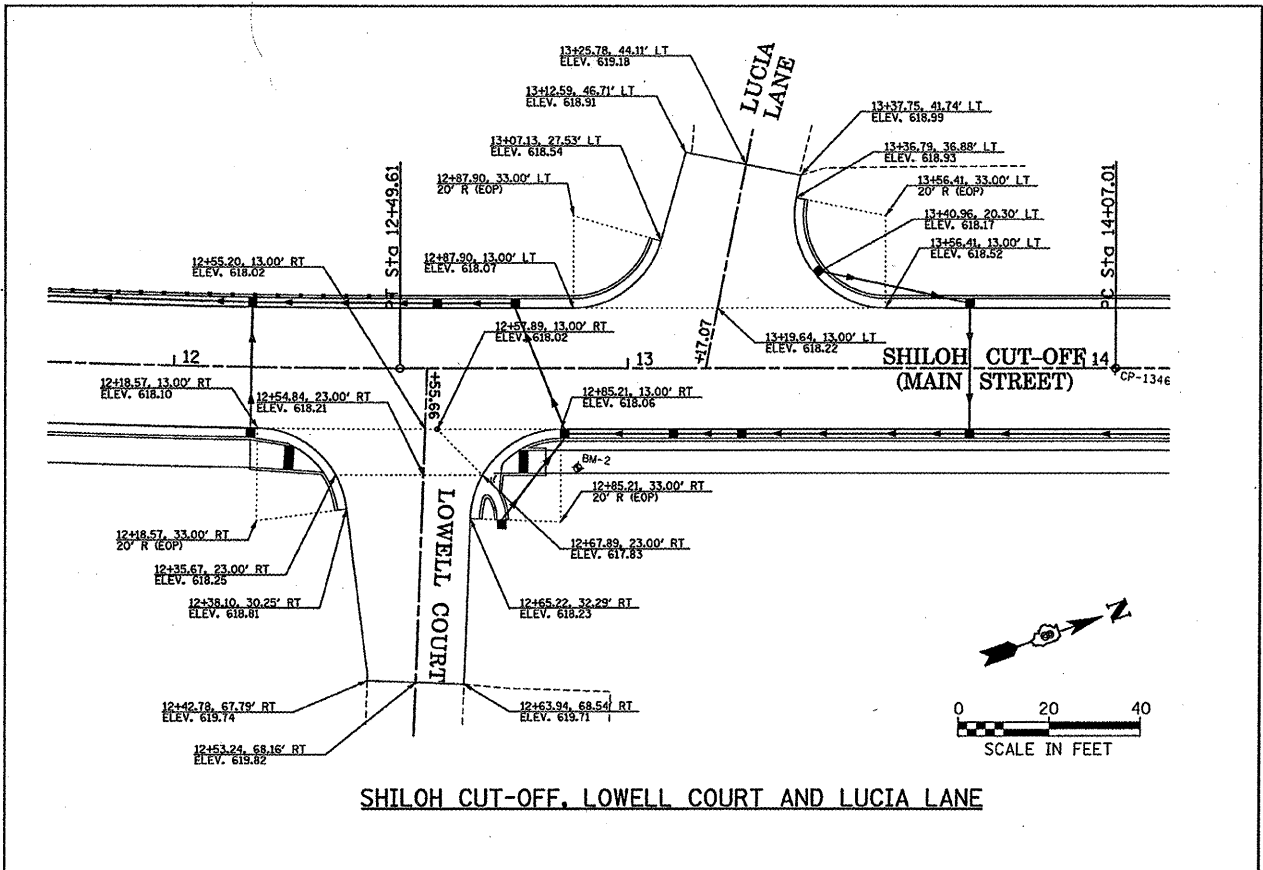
13+25.78, 44.11' LT
ELEV. 619.18

LUCIA LANE

13+12.59, 46.71' LT
ELEV. 618.91

13+37.75, 41.74' LT
ELEV. 618.99

13+07.13, 27.53' LT
ELEV. 618.54

13+36.79, 36.88' LT
ELEV. 618.93

12+87.90, 33.00' LT
20' R (EOP)

13+56.41, 33.00' LT
20' R (EOP)

13+40.96, 20.30' LT
ELEV. 618.17

13+56.41, 13.00' LT
ELEV. 618.52

PT Sta 12+49.61

PC Sta 14+07.01

12+55.20, 13.00' RT
ELEV. 618.02

12+87.90, 13.00' LT
ELEV. 618.07

12+57.89, 13.00' RT
ELEV. 618.02

13+19.64, 13.00' LT
ELEV. 618.22

+17.07

12

13

SHILOH CUT-OFF 14
(MAIN STREET)

CP-1346

12+18.57, 13.00' RT
ELEV. 618.10

12+54.84, 23.00' RT
ELEV. 618.21

+55.66

12+85.21, 13.00' RT
ELEV. 618.06

BM-2

12+85.21, 33.00' RT
20' R (EOP)

12+18.57, 33.00' RT
20' R (EOP)

12+67.89, 23.00' RT
ELEV. 617.83

12+35.67, 23.00' RT
ELEV. 618.25

LOWELL COURT

12+38.10, 30.25' RT
ELEV. 618.81

12+65.22, 32.29' RT
ELEV. 618.23

N

12+42.78, 67.79' RT
ELEV. 619.74

12+63.94, 68.54' RT
ELEV. 619.71

0 20 40
SCALE IN FEET

12+53.24, 68.16' RT
ELEV. 619.82

SHILOH CUT-OFF, LOWELL COURT AND LUCIA LANE